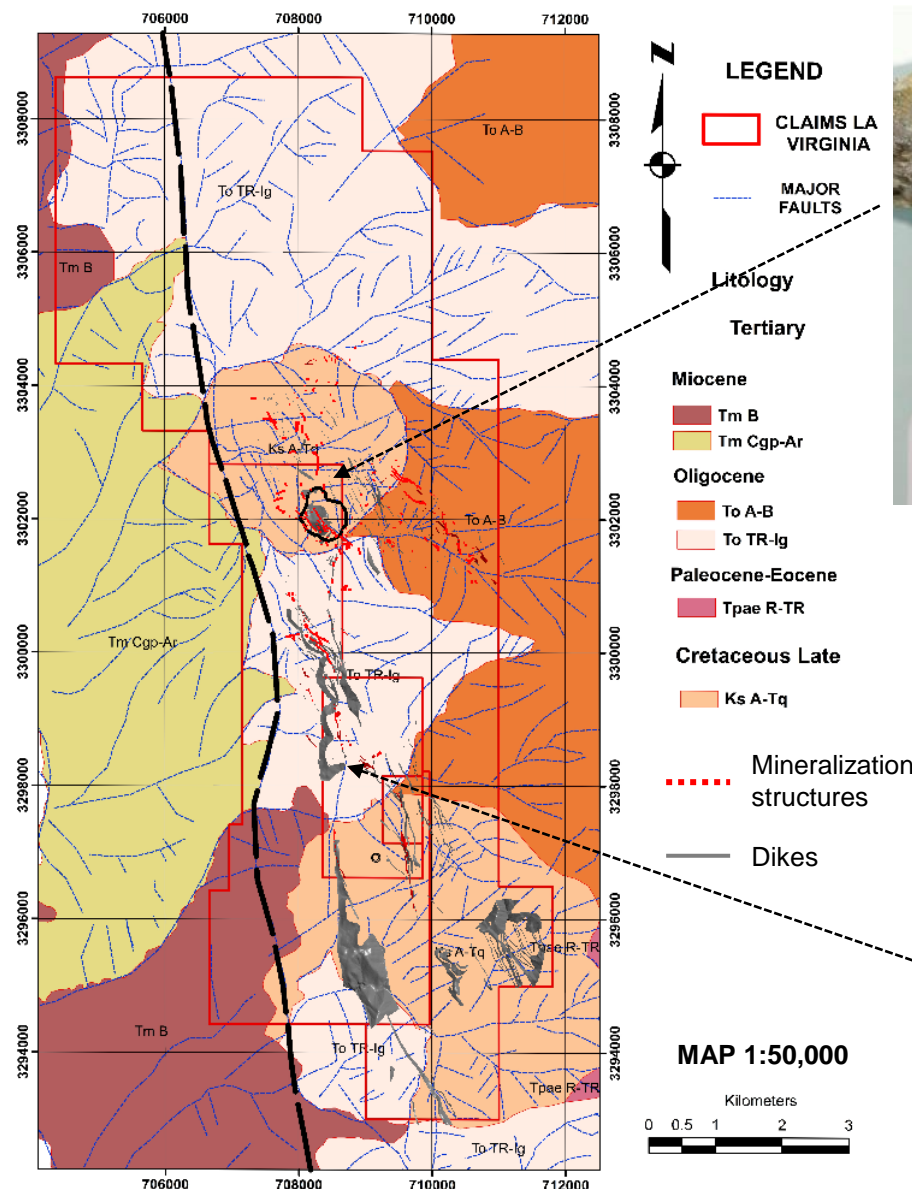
706000 708000 710000 712000

3308000
3306000
3304000
3302000
3300000
3298000
3296000
3294000

To A-B
To TR-Ig
Tm B
Ks A-Tq
To A-B
Tm Cgp-Ar
To TR-Ig
A-Tq
Tpae R-TR
Tm B
To TR-Ig
Tpae R-TR
To TR-Ig

706000 708000 710000 712000

N

LEGEND

CLAIMS LA VIRGINIA

MAJOR FAULTS

Litology

Tertiary

Miocene

Tm B

Tm Cgp-Ar

Oligocene

To A-B

To TR-Ig

Paleocene-Eocene

Tpae R-TR

Cretaceous Late

Ks A-Tq

Mineralization structures

Dikes

MAP 1:50,000

Kilometers
0 0.5 1 2 3